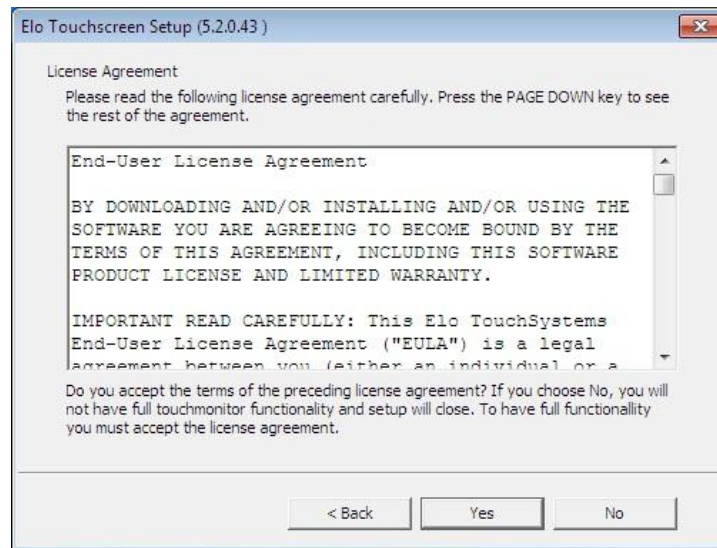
Elo Touchscreen Setup (5.2.0.43 )

License Agreement

Please read the following license agreement carefully. Press the PAGE DOWN key to see the rest of the agreement.

End-User License Agreement

BY DOWNLOADING AND/OR INSTALLING AND/OR USING THE SOFTWARE YOU ARE AGREEING TO BECOME BOUND BY THE TERMS OF THIS AGREEMENT, INCLUDING THIS SOFTWARE PRODUCT LICENSE AND LIMITED WARRANTY.

IMPORTANT READ CAREFULLY: This Elo TouchSystems End-User License Agreement ("EULA") is a legal agreement between you (either an individual or a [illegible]

Do you accept the terms of the preceding license agreement? If you choose No, you will not have full touchmonitor functionality and setup will close. To have full functionallity you must accept the license agreement.

< Back

Yes

No